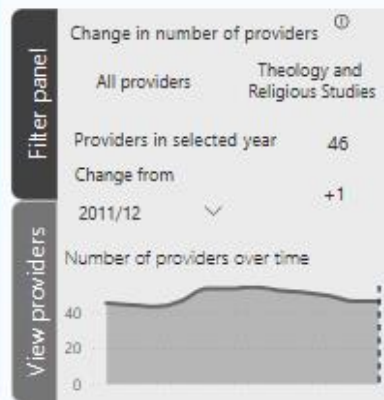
Filter panel

View providers

Change in number of providers ⓘ

All providers

Theology and Religious Studies

Providers in selected year 46

Change from

2011/12

+1

Number of providers over time

40

20

0